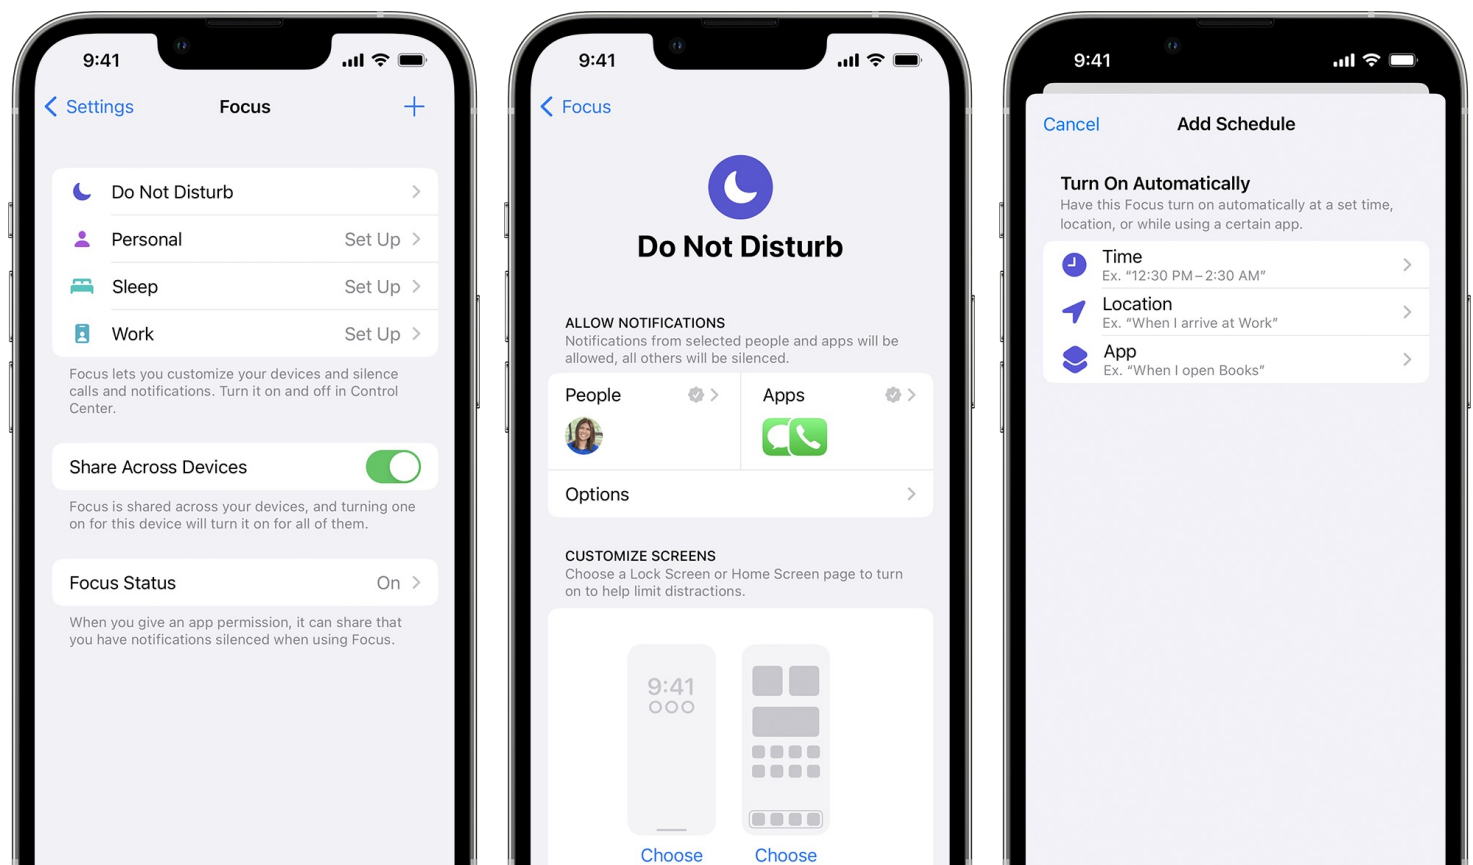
9:41

Settings Focus +

Do Not Disturb

Personal Set Up

Sleep Set Up

Work Set Up

Focus lets you customize your devices and silence calls and notifications. Turn it on and off in Control Center.

Share Across Devices

Focus is shared across your devices, and turning one on for this device will turn it on for all of them.

Focus Status On

When you give an app permission, it can share that you have notifications silenced when using Focus.

9:41

Focus

Do Not Disturb

ALLOW NOTIFICATIONS
Notifications from selected people and apps will be allowed, all others will be silenced.

People

Apps

Options

CUSTOMIZE SCREENS
Choose a Lock Screen or Home Screen page to turn on to help limit distractions.

9:41

Choose

Choose

9:41

Cancel Add Schedule

Turn On Automatically
Have this Focus turn on automatically at a set time, location, or while using a certain app.

Time
Ex. "12:30 PM – 2:30 AM"

Location
Ex. "When I arrive at Work"

App
Ex. "When I open Books"